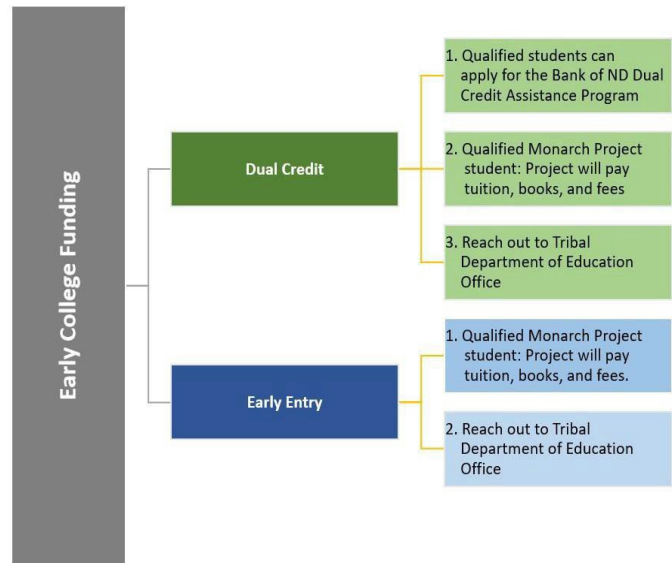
Early College Funding

Dual Credit

1. Qualified students can apply for the Bank of ND Dual Credit Assistance Program

2. Qualified Monarch Project student: Project will pay tuition, books, and fees

3. Reach out to Tribal Department of Education Office

Early Entry

1. Qualified Monarch Project student: Project will pay tuition, books, and fees.

2. Reach out to Tribal Department of Education Office